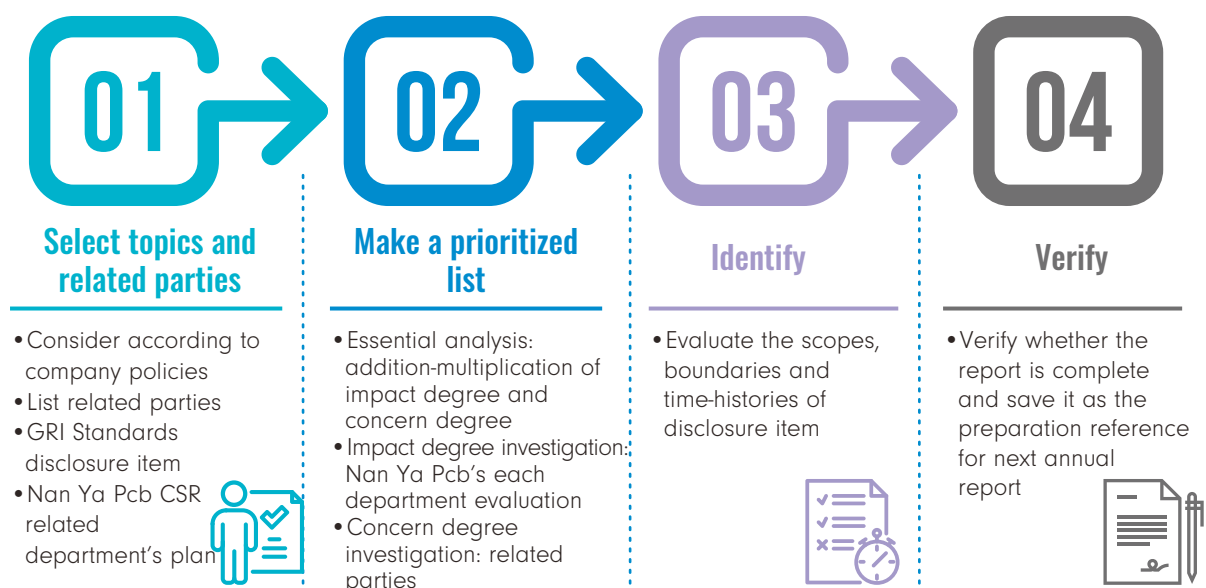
01

02

03

04

Select topics and related parties

•Consider according to company policies
•List related parties
•GRI Standards disclosure item
•Nan Ya Pcb CSR related department's plan

Make a prioritized list

•Essential analysis: addition-multiplication of impact degree and concern degree
•Impact degree investigation: Nan Ya Pcb's each department evaluation
•Concern degree investigation: related parties

Identify

•Evaluate the scopes, boundaries and time-histories of disclosure item

Verify

•Verify whether the report is complete and save it as the preparation reference for next annual report